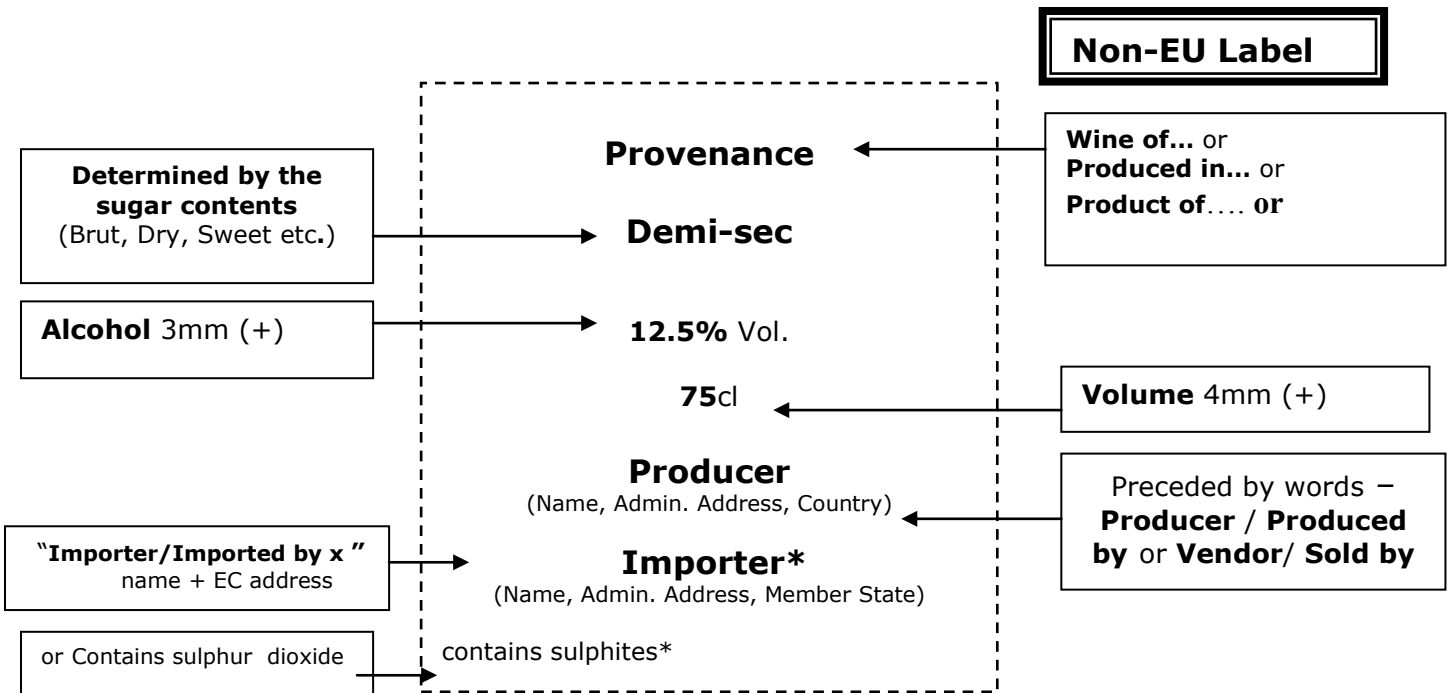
Non-EU Label

Determined by the sugar contents (Brut, Dry, Sweet etc.)

Alcohol 3mm (+)

"Importer/Imported by x " name + EC address

or Contains sulphur dioxide

Provenance

Demi-sec

12.5% Vol.

75cl

Producer
(Name, Admin. Address, Country)

Importer*
(Name, Admin. Address, Member State)

contains sulphites*

Wine of... or
Produced in... or
Product of.... or

Volume 4mm (+)

Preceded by words – Producer / Produced by or Vendor/ Sold by